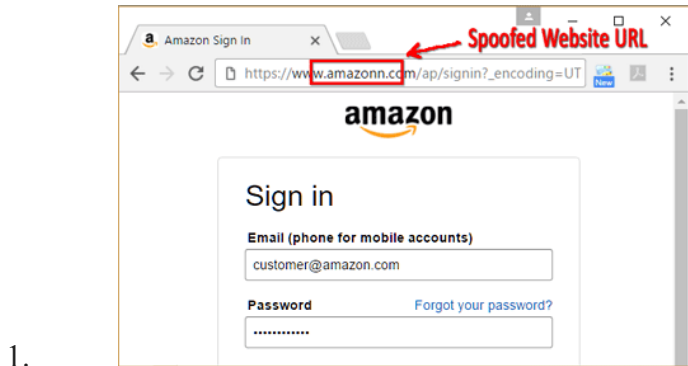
a. Amazon Sign In ×

Spoofed Website URL

https://www.amazonn.com/ap/signin?_encoding=UT

New

amazon

Sign in

Email (phone for mobile accounts)

customer@amazon.com

Password

Forgot your password?

••••••••••••

1.